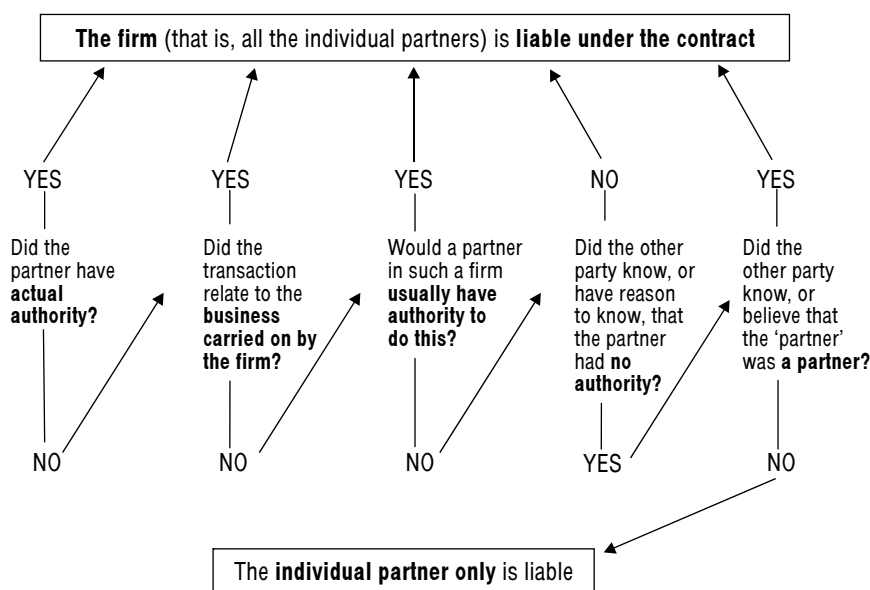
The firm (that is, all the individual partners) is liable under the contract

YES

Did the partner have actual authority?

NO

YES

Did the transaction relate to the business carried on by the firm?

NO

YES

Would a partner in such a firm usually have authority to do this?

NO

NO

Did the other party know, or have reason to know, that the partner had no authority?

YES

YES

Did the other party know, or believe that the 'partner' was a partner?

NO

The individual partner only is liable